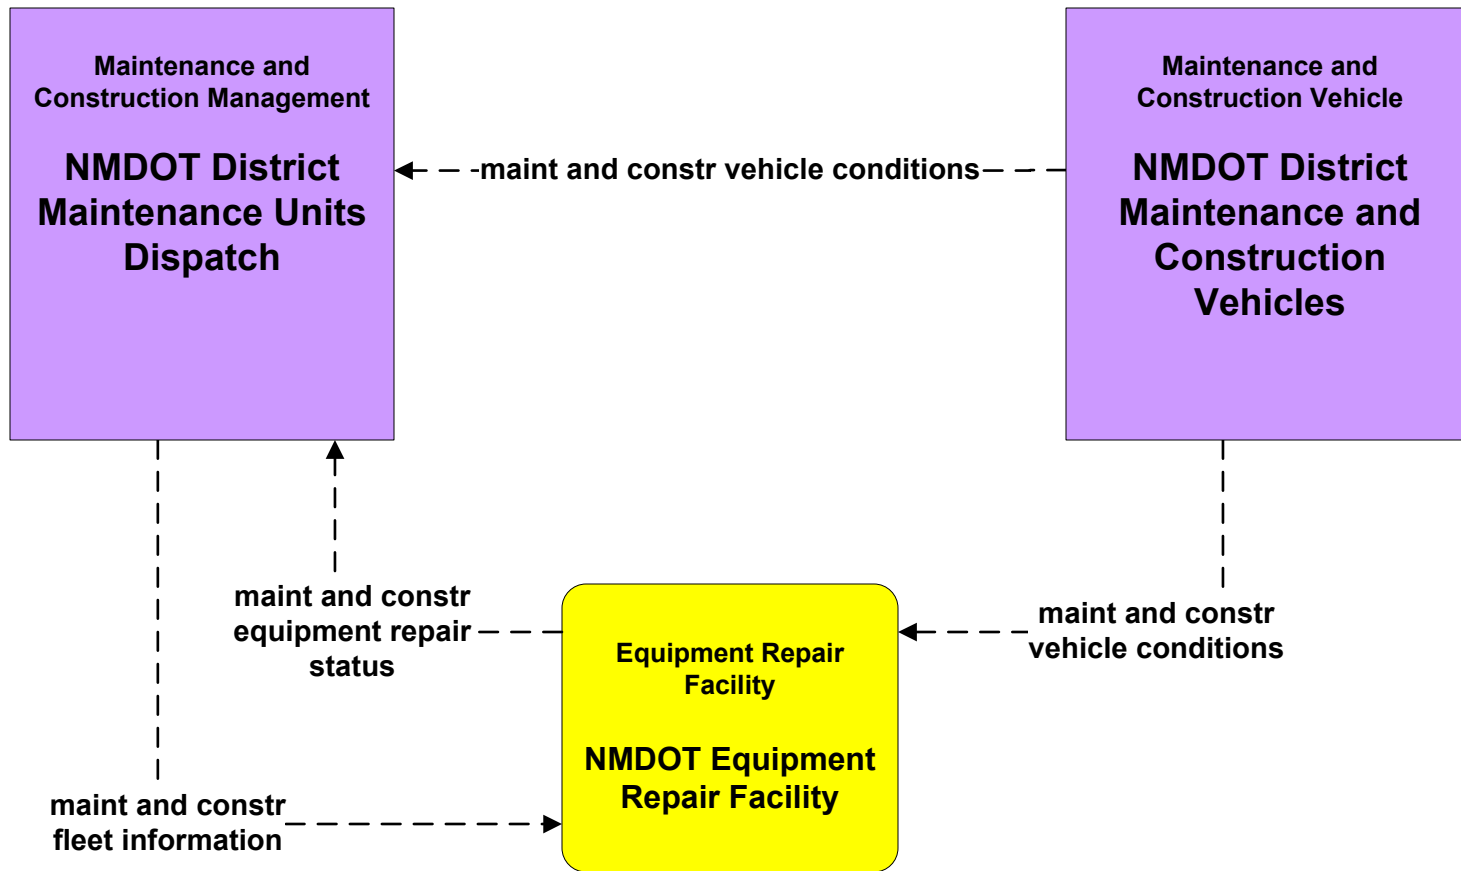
Maintenance and Construction Management

NMDOT District Maintenance Units Dispatch

maint and constr vehicle conditions

Maintenance and Construction Vehicle

NMDOT District Maintenance and Construction Vehicles

maint and constr equipment repair status

Equipment Repair Facility

NMDOT Equipment Repair Facility

maint and constr vehicle conditions

maint and constr fleet information